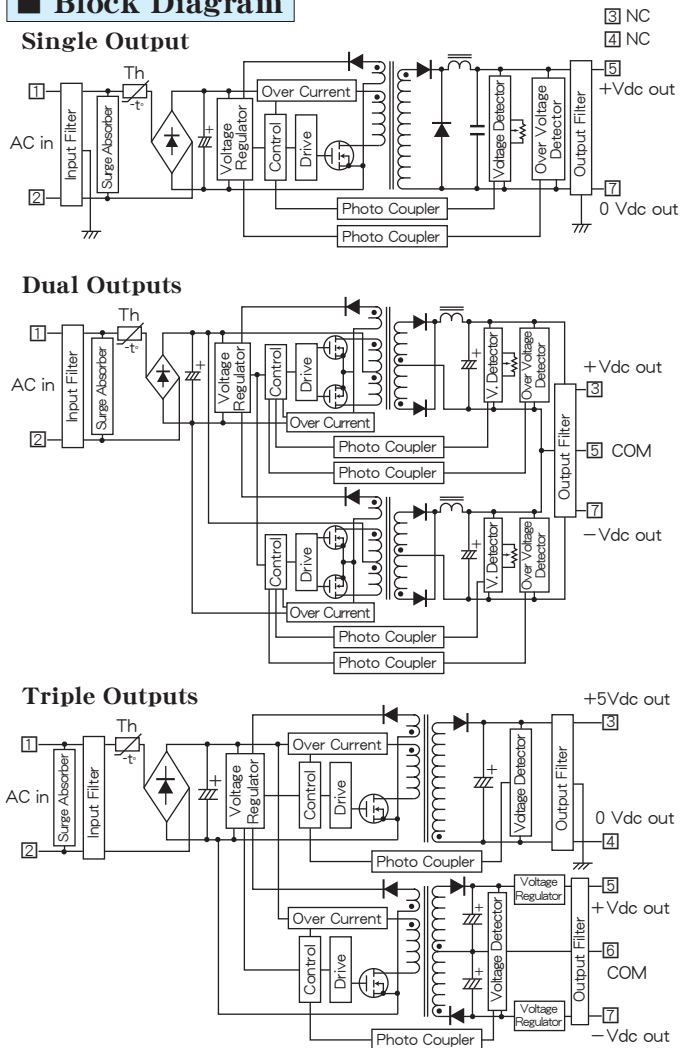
■ Block Diagram

3 NC
4 NC

Single Output

1
AC in
2
Input Filter
Surge Absorber
Th
-t°
Voltage Regulator
Over Current
Control
Drive
Voltage Detector
Over Voltage Detector
Output Filter
5
+Vdc out
7
0 Vdc out
Photo Coupler
Photo Coupler

Dual Outputs

1
AC in
2
Input Filter
Surge Absorber
Th
-t°
Voltage Regulator
Control
Drive
Over Current
V. Detector
Over Voltage Detector
Photo Coupler
Photo Coupler
Output Filter
+Vdc out
3
5 COM
7
−Vdc out
Control
Drive
Over Current
V. Detector
Over Voltage Detector
Photo Coupler
Photo Coupler

Triple Outputs

+5Vdc out
1
AC in
2
Surge Absorber
Input Filter
Th
-t°
Voltage Regulator
Over Current
Control
Drive
Voltage Detector
Output Filter
3
0 Vdc out
4
Photo Coupler
Over Current
Control
Drive
Voltage Detector
Voltage Regulator
Voltage Regulator
Output Filter
5
+Vdc out
6
COM
7
−Vdc out
Photo Coupler